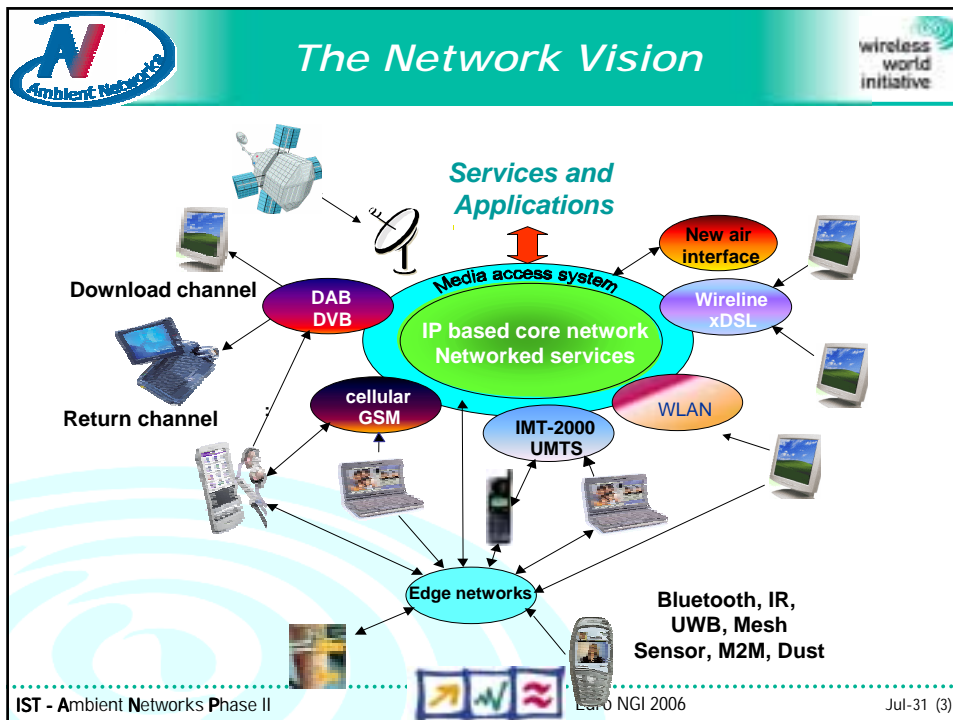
Ambient Networks

The Network Vision

wireless world initiative

Services and Applications

Media access system

New air interface

Wireline xDSL

DAB DVB

IP based core network Networked services

Download channel

Return channel

cellular GSM

WLAN

IMT-2000 UMTS

Edge networks

Bluetooth, IR, UWB, Mesh Sensor, M2M, Dust

IST - Ambient Networks Phase II

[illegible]ro NGI 2006

Jul-31 (3)